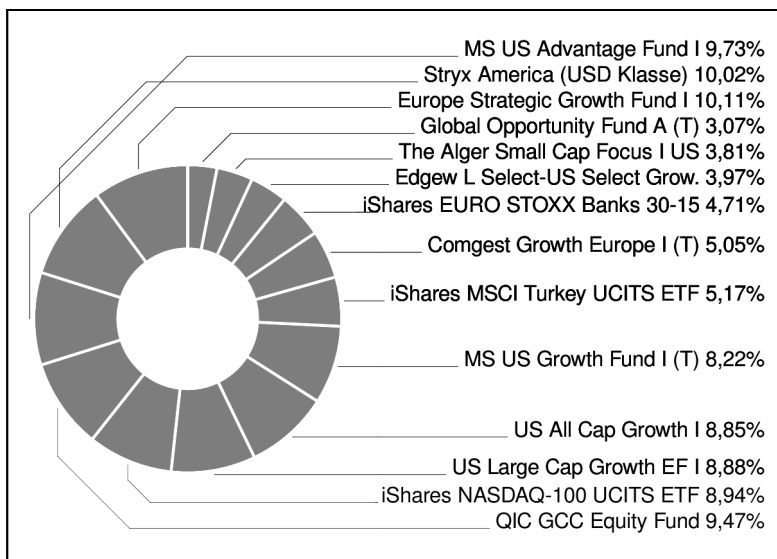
MS US Advantage Fund I 9,73%
Stryx America (USD Klasse) 10,02%
Europe Strategic Growth Fund I 10,11%
Global Opportunity Fund A (T) 3,07%
The Alger Small Cap Focus I US 3,81%
Edgew L Select-US Select Grow. 3,97%
iShares EURO STOXX Banks 30-15 4,71%
Comgest Growth Europe I (T) 5,05%
iShares MSCI Turkey UCITS ETF 5,17%
MS US Growth Fund I (T) 8,22%
US All Cap Growth I 8,85%
US Large Cap Growth EF I 8,88%
iShares NASDAQ-100 UCITS ETF 8,94%
QIC GCC Equity Fund 9,47%